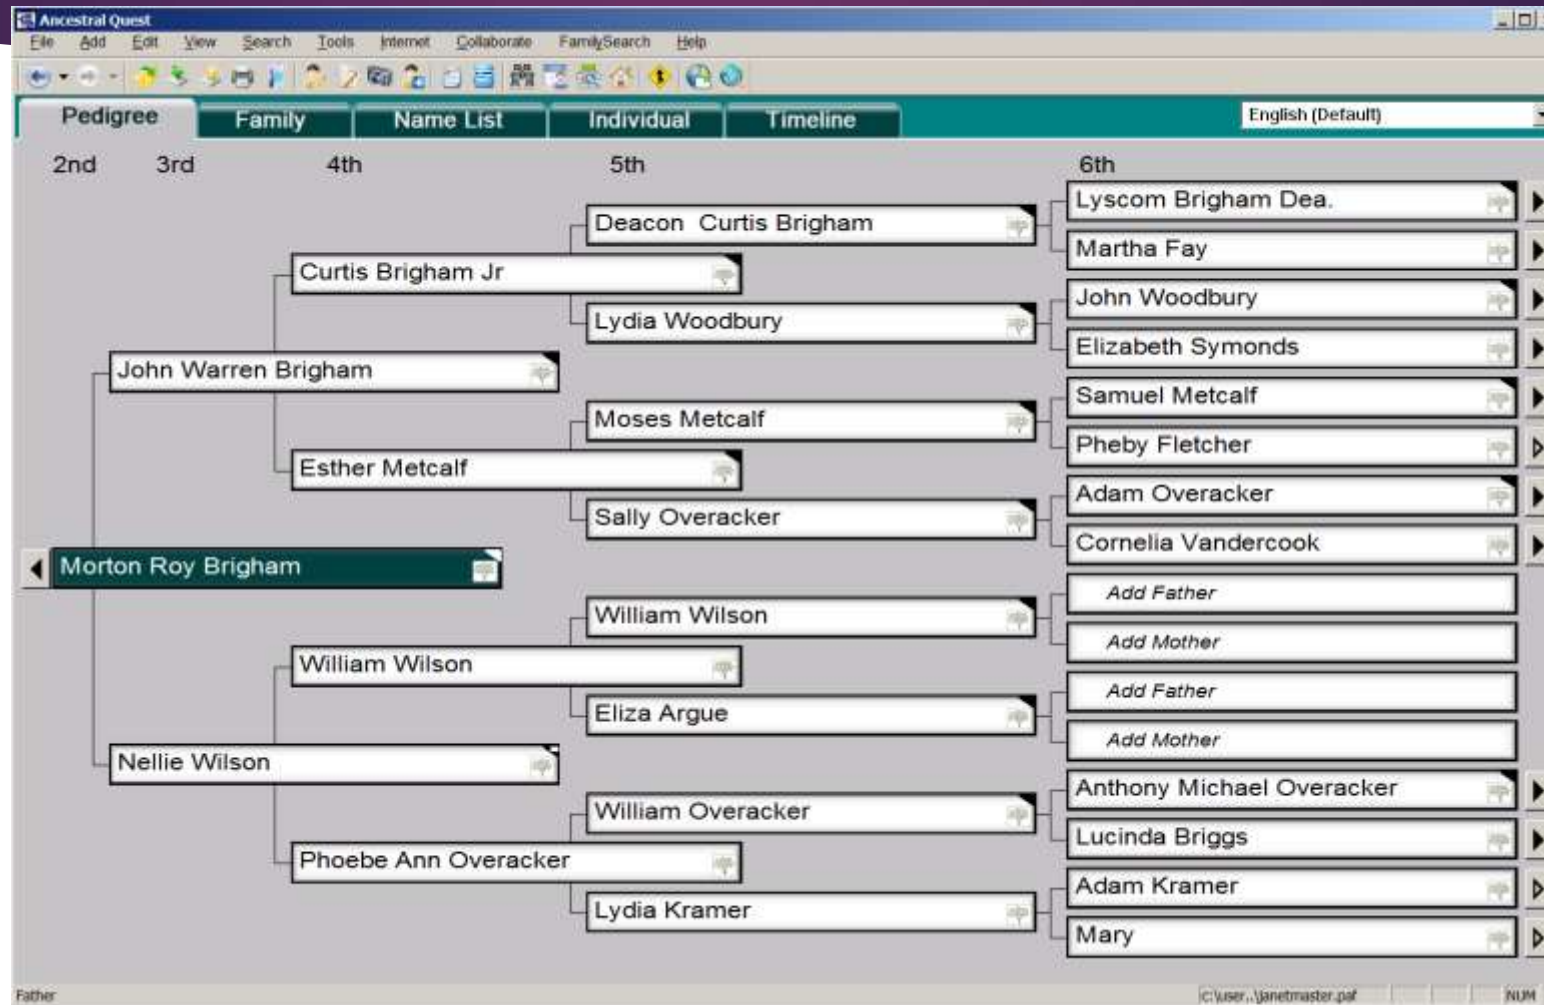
Ancestral Quest

File Add Edit View Search Tools Internet Collaborate FamilySearch Help

Pedigree Family Name List Individual Timeline

English (Default)

2nd 3rd 4th 5th 6th

Lyscom Brigham Dea.

Deacon Curtis Brigham

Martha Fay

Curtis Brigham Jr

John Woodbury

Lydia Woodbury

Elizabeth Symonds

John Warren Brigham

Samuel Metcalf

Moses Metcalf

Pheby Fletcher

Esther Metcalf

Adam Overacker

Sally Overacker

Cornelia Vandercook

Morton Roy Brigham

Add Father

William Wilson

Add Mother

William Wilson

Add Father

Eliza Argue

Add Mother

Nellie Wilson

Anthony Michael Overacker

William Overacker

Lucinda Briggs

Phoebe Ann Overacker

Adam Kramer

Lydia Kramer

Mary

Father

C:\user...\janetmaster.paf

NUM